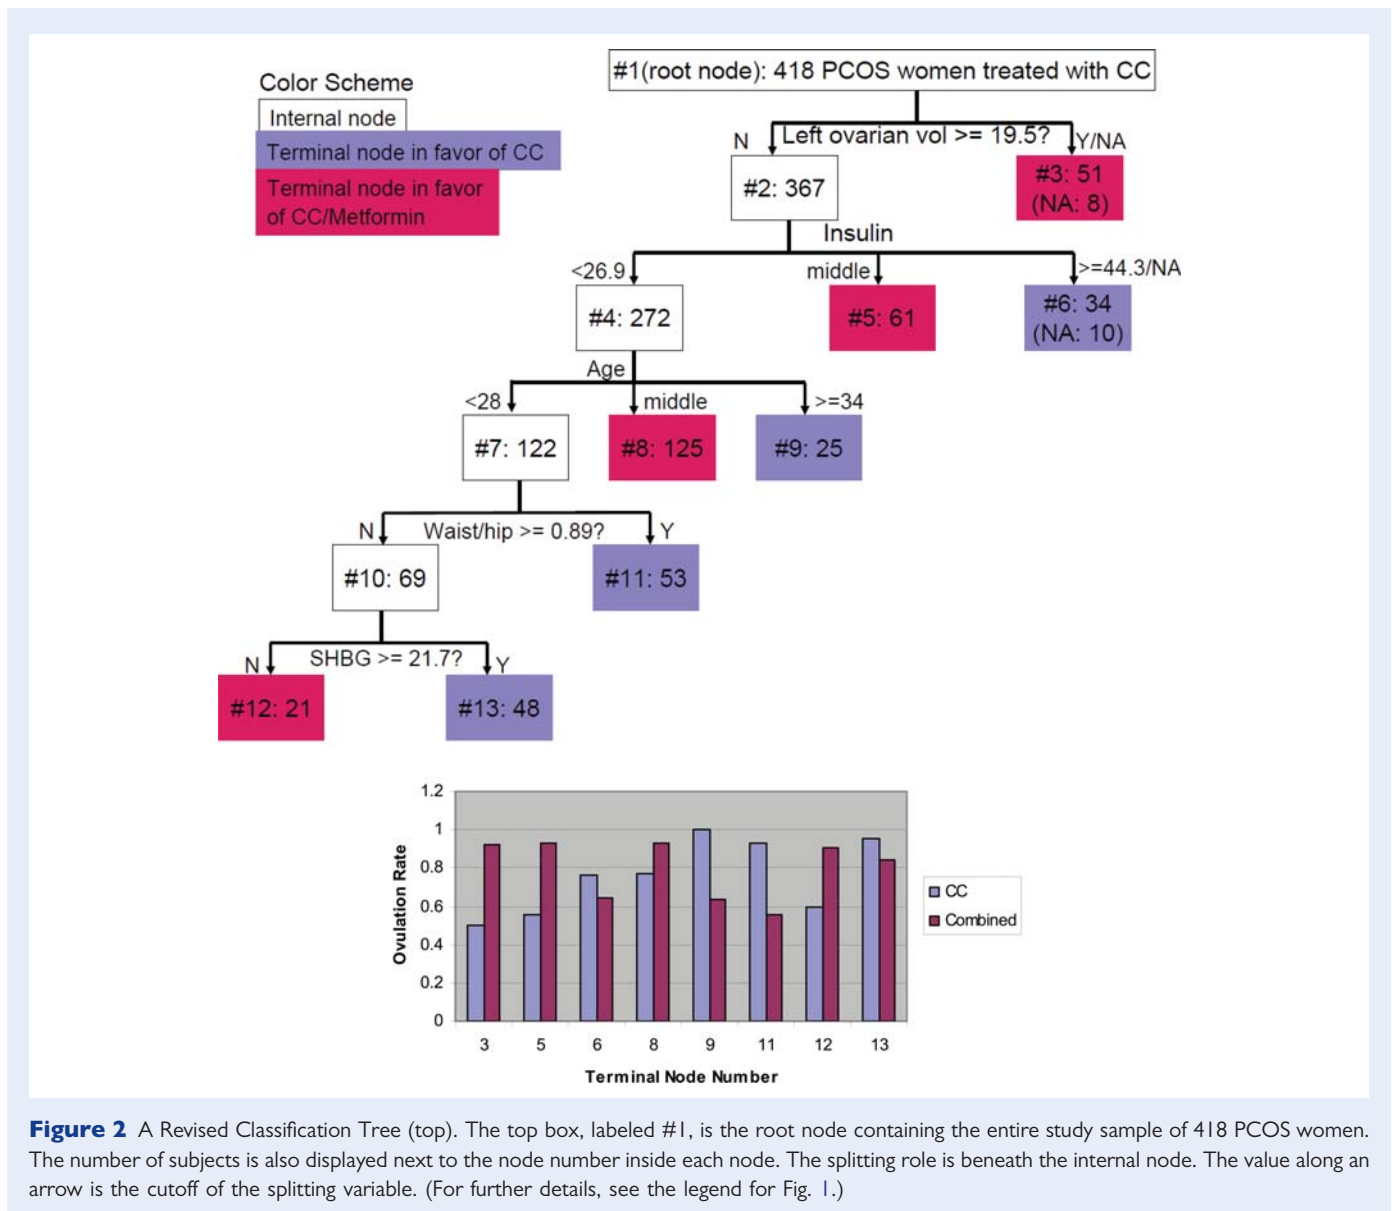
Color Scheme
Internal node
Terminal node in favor of CC
Terminal node in favor of CC/Metformin

#1(root node): 418 PCOS women treated with CC

N
Left ovarian vol >= 19.5?
Y/NA

#2: 367

#3: 51 (NA: 8)

Insulin

<26.9
middle
>=44.3/NA

#4: 272

#5: 61

#6: 34 (NA: 10)

Age

<28
middle
>=34

#7: 122

#8: 125

#9: 25

N
Waist/hip >= 0.89?
Y

#10: 69

#11: 53

N
SHBG >= 21.7?
Y

#12: 21

#13: 48

Ovulation Rate

1.2
1
0.8
0.6
0.4
0.2
0

3 5 6 8 9 11 12 13

Terminal Node Number

CC
Combined

**Figure 2** A Revised Classification Tree (top). The top box, labeled #1, is the root node containing the entire study sample of 418 PCOS women. The number of subjects is also displayed next to the node number inside each node. The splitting role is beneath the internal node. The value along an arrow is the cutoff of the splitting variable. (For further details, see the legend for Fig. 1.)